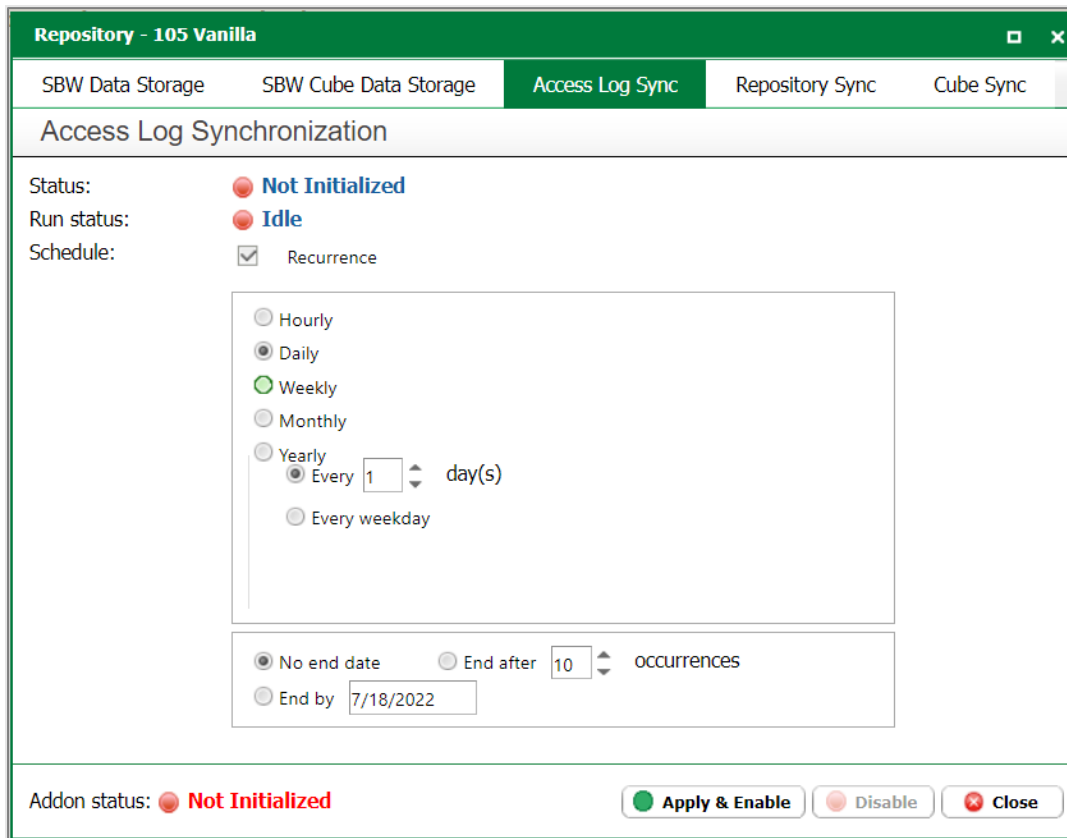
Repository - 105 Vanilla

SBW Data Storage | SBW Cube Data Storage | Access Log Sync | Repository Sync | Cube Sync

Access Log Synchronization

Status: Not Initialized
Run status: Idle
Schedule: Recurrence

Hourly
Daily
Weekly
Monthly
Yearly
Every 1 day(s)
Every weekday

No end date
End after 10 occurrences
End by 7/18/2022

Addon status: Not Initialized

Apply & Enable
Disable
Close